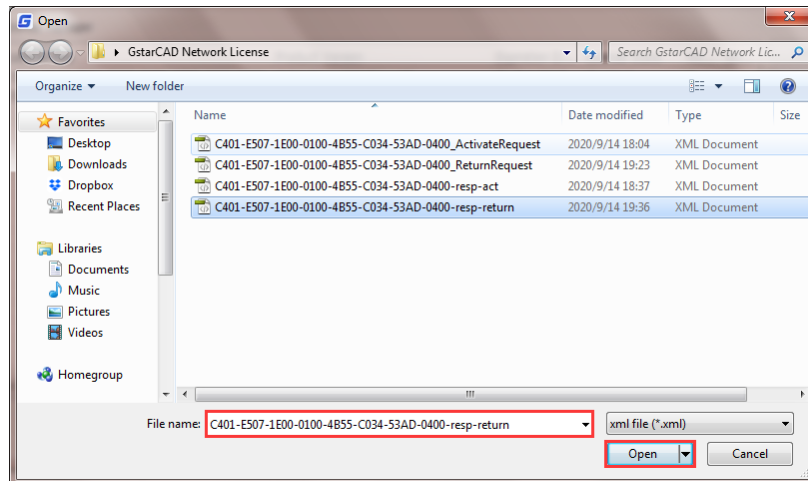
Open

GstarCAD Network License

Search GstarCAD Network Lic...

Organize ▾ New folder

Favorites
Desktop
Downloads
Dropbox
Recent Places

Libraries
Documents
Music
Pictures
Videos

Homegroup

| Name | Date modified | Type | Size |
|---|---|---|---|
| C401-E507-1E00-0100-4B55-C034-53AD-0400_ActivateRequest | 2020/9/14 18:04 | XML Document | |
| C401-E507-1E00-0100-4B55-C034-53AD-0400_ReturnRequest | 2020/9/14 19:23 | XML Document | |
| C401-E507-1E00-0100-4B55-C034-53AD-0400-resp-act | 2020/9/14 18:37 | XML Document | |
| C401-E507-1E00-0100-4B55-C034-53AD-0400-resp-return | 2020/9/14 19:36 | XML Document | |

File name: C401-E507-1E00-0100-4B55-C034-53AD-0400-resp-return

xml file (*.xml)

Open

Cancel